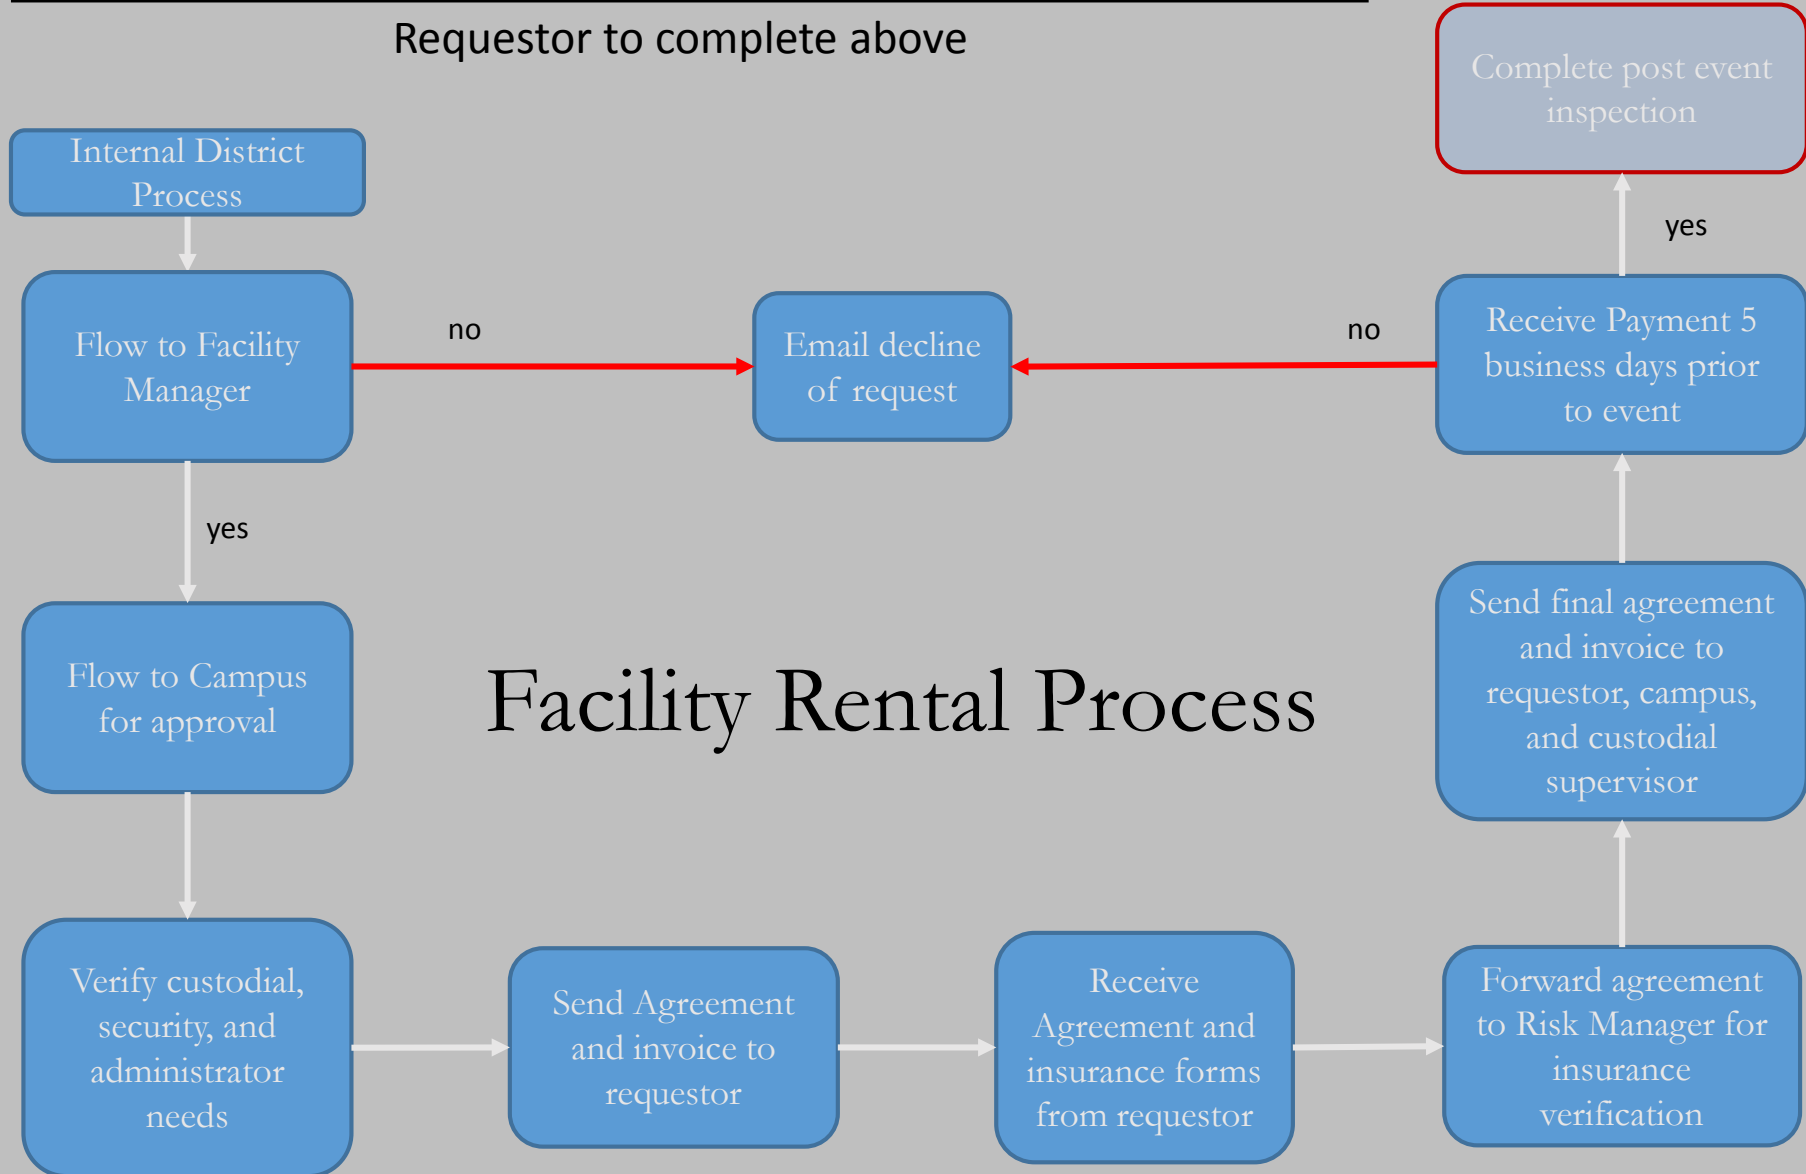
Requestor to complete above

Complete post event inspection

Internal District Process

yes

Flow to Facility Manager

no

Email decline of request

no

Receive Payment 5 business days prior to event

yes

Flow to Campus for approval

Facility Rental Process

Send final agreement and invoice to requestor, campus, and custodial supervisor

Verify custodial, security, and administrator needs

Send Agreement and invoice to requestor

Receive Agreement and insurance forms from requestor

Forward agreement to Risk Manager for insurance verification